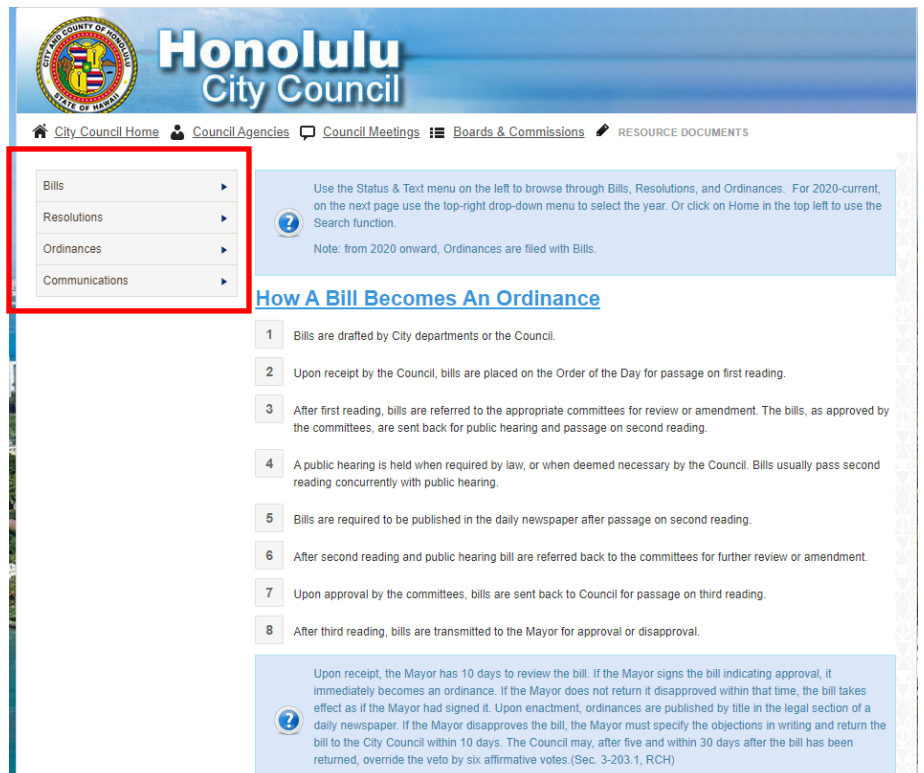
CITY AND COUNTY OF HONOLULU
STATE OF HAWAII

Honolulu City Council

City Council Home Council Agencies Council Meetings Boards & Commissions RESOURCE DOCUMENTS

Bills
Resolutions
Ordinances
Communications

Use the Status & Text menu on the left to browse through Bills, Resolutions, and Ordinances. For 2020-current, on the next page use the top-right drop-down menu to select the year. Or click on Home in the top left to use the Search function.

Note: from 2020 onward, Ordinances are filed with Bills.

How A Bill Becomes An Ordinance

1 Bills are drafted by City departments or the Council.

2 Upon receipt by the Council, bills are placed on the Order of the Day for passage on first reading.

3 After first reading, bills are referred to the appropriate committees for review or amendment. The bills, as approved by the committees, are sent back for public hearing and passage on second reading.

4 A public hearing is held when required by law, or when deemed necessary by the Council. Bills usually pass second reading concurrently with public hearing.

5 Bills are required to be published in the daily newspaper after passage on second reading.

6 After second reading and public hearing bill are referred back to the committees for further review or amendment.

7 Upon approval by the committees, bills are sent back to Council for passage on third reading.

8 After third reading, bills are transmitted to the Mayor for approval or disapproval.

Upon receipt, the Mayor has 10 days to review the bill. If the Mayor signs the bill indicating approval, it immediately becomes an ordinance. If the Mayor does not return it disapproved within that time, the bill takes effect as if the Mayor had signed it. Upon enactment, ordinances are published by title in the legal section of a daily newspaper. If the Mayor disapproves the bill, the Mayor must specify the objections in writing and return the bill to the City Council within 10 days. The Council may, after five and within 30 days after the bill has been returned, override the veto by six affirmative votes.(Sec. 3-203.1, RCH)